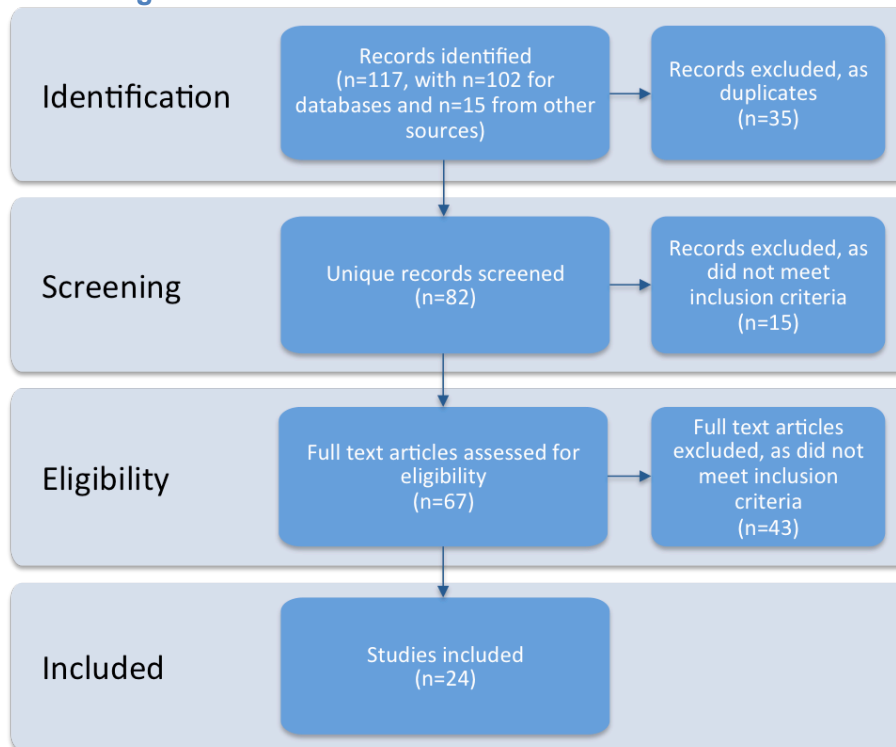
Identification

Records identified (n=117, with n=102 for databases and n=15 from other sources)

Records excluded, as duplicates (n=35)

Screening

Unique records screened (n=82)

Records excluded, as did not meet inclusion criteria (n=15)

Eligibility

Full text articles assessed for eligibility (n=67)

Full text articles excluded, as did not meet inclusion criteria (n=43)

Included

Studies included (n=24)